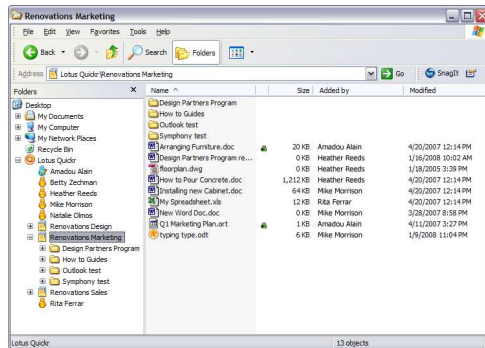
Renovations Marketing

File Edit View Favorites Tools Help

Back Search Folders

Address Lotus Quickr\Renovations Marketing Go SnagIt

Folders ×

Desktop
My Documents
My Computer
My Network Places
Recycle Bin
Lotus Quickr
Amadou Alain
Betty Zechman
Heather Reeds
Mike Morrison
Natalie Olmos
Renovations Design
Renovations Marketing
Design Partners Program
How to Guides
Outlook test
Symphony test
Renovations Sales
Rita Ferrar

| Name ^ | Size | Added by | Modified |
|---|---|---|---|
| Design Partners Program | | | |
| How to Guides | | | |
| Outlook test | | | |
| Symphony test | | | |
| Arranging Furniture.doc | 20 KB | Amadou Alain | 4/20/2007 12:14 PM |
| Design Partners Program re... | 0 KB | Heather Reeds | 1/16/2008 10:02 AM |
| floorplan.dwg | 0 KB | Heather Reeds | 1/18/2005 3:39 PM |
| How to Pour Concrete.doc | 1,212 KB | Heather Reeds | 4/20/2007 12:14 PM |
| Installing new Cabinet.doc | 64 KB | Mike Morrison | 4/20/2007 12:14 PM |
| My Spreadsheet.xls | 12 KB | Rita Ferrar | 4/20/2007 12:14 PM |
| New Word Doc.doc | 0 KB | Mike Morrison | 3/28/2007 8:58 PM |
| Q1 Marketing Plan.art | 1 KB | Amadou Alain | 4/11/2007 3:27 PM |
| typing type.odt | 6 KB | Mike Morrison | 1/9/2008 11:04 PM |

Lotus Quickr 13 objects